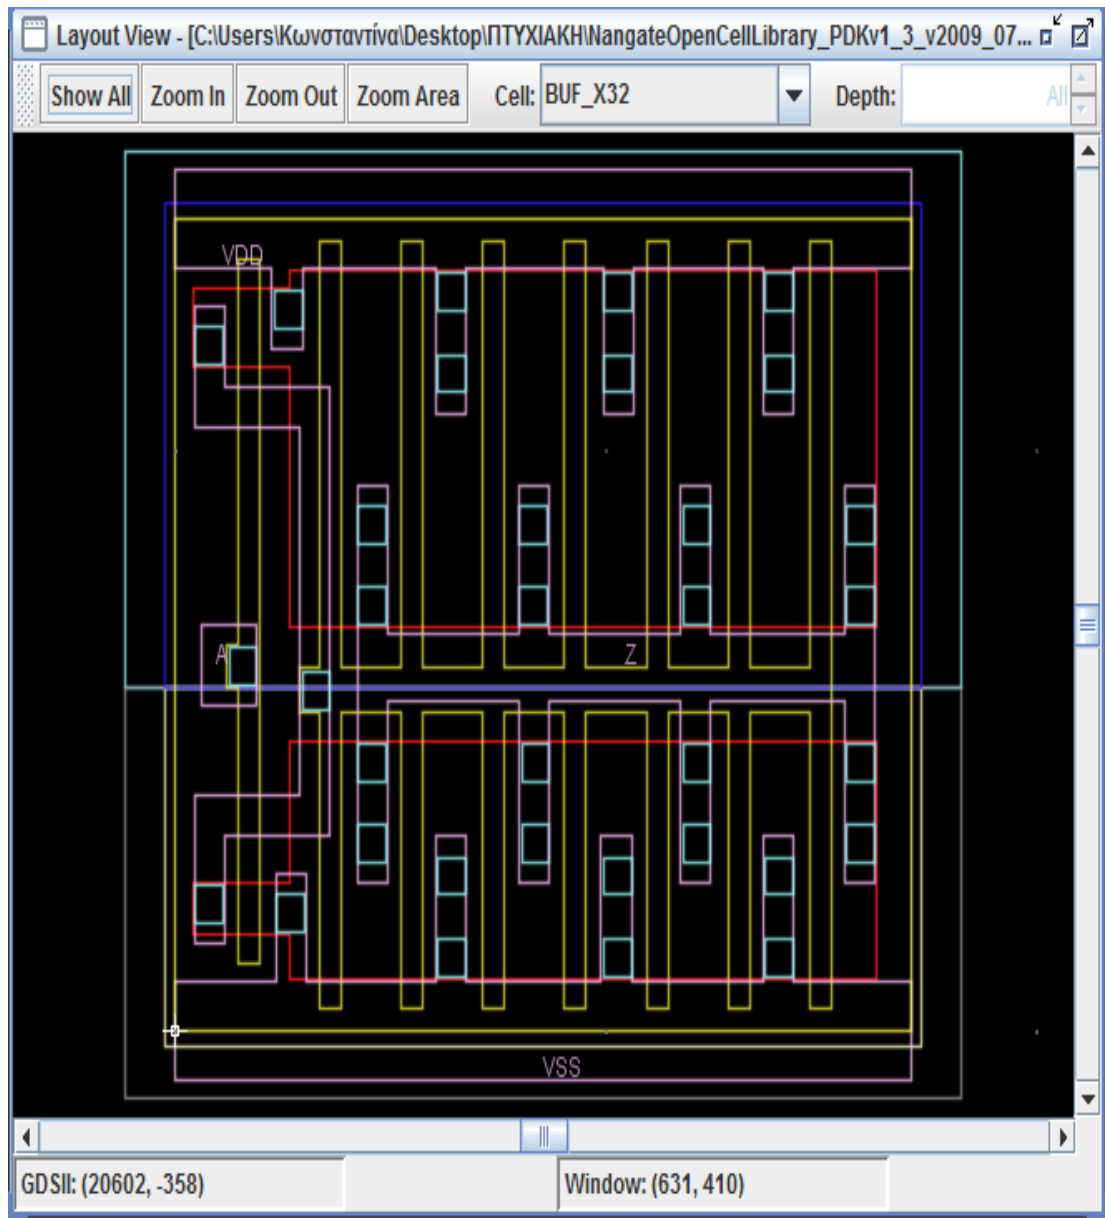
Layout View - [C:\Users\Κωνσταντίνα\Desktop\ΠΤΥΧΙΑΚΗ\NangateOpenCellLibrary_PDKv1_3_v2009_07...

Show All Zoom In Zoom Out Zoom Area Cell: BUF_X32 Depth: All

VDD

A

Z

VSS

GDSII: (20602, -358)

Window: (631, 410)